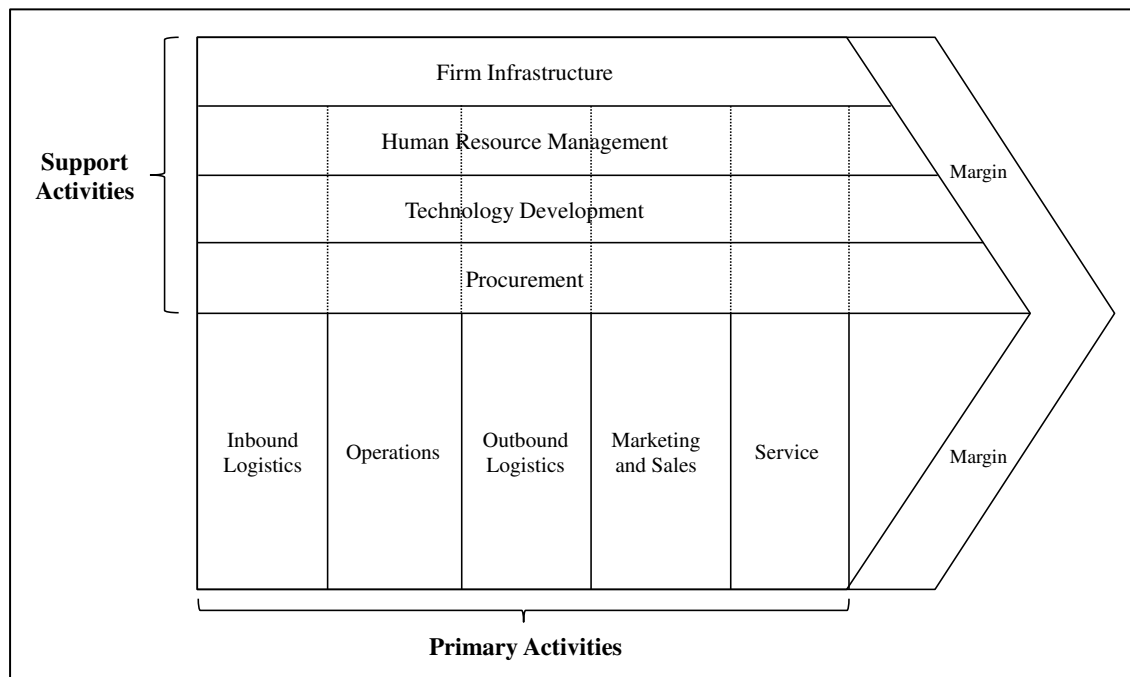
Support Activities

Firm Infrastructure

Human Resource Management

Technology Development

Procurement

Margin

Inbound Logistics

Operations

Outbound Logistics

Marketing and Sales

Service

Margin

Primary Activities